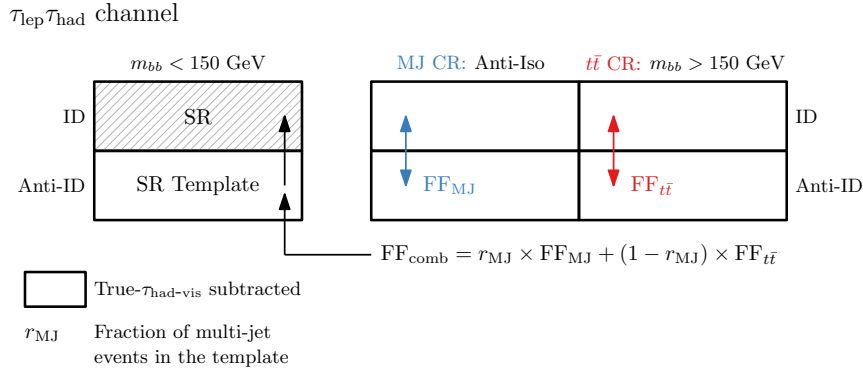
$\tau_{\text{lep}}\tau_{\text{had}}$ channel

$m_{bb} < 150$ GeV

ID

SR

Anti-ID

SR Template

MJ CR: Anti-Iso

$t\bar{t}$ CR: $m_{bb} > 150$ GeV

ID

Anti-ID

$\text{FF}_{\text{MJ}}$

$\text{FF}_{t\bar{t}}$

$\text{FF}_{\text{comb}} = r_{\text{MJ}} \times \text{FF}_{\text{MJ}} + (1 - r_{\text{MJ}}) \times \text{FF}_{t\bar{t}}$

True-$\tau_{\text{had-vis}}$ subtracted

$r_{\text{MJ}}$ Fraction of multi-jet events in the template